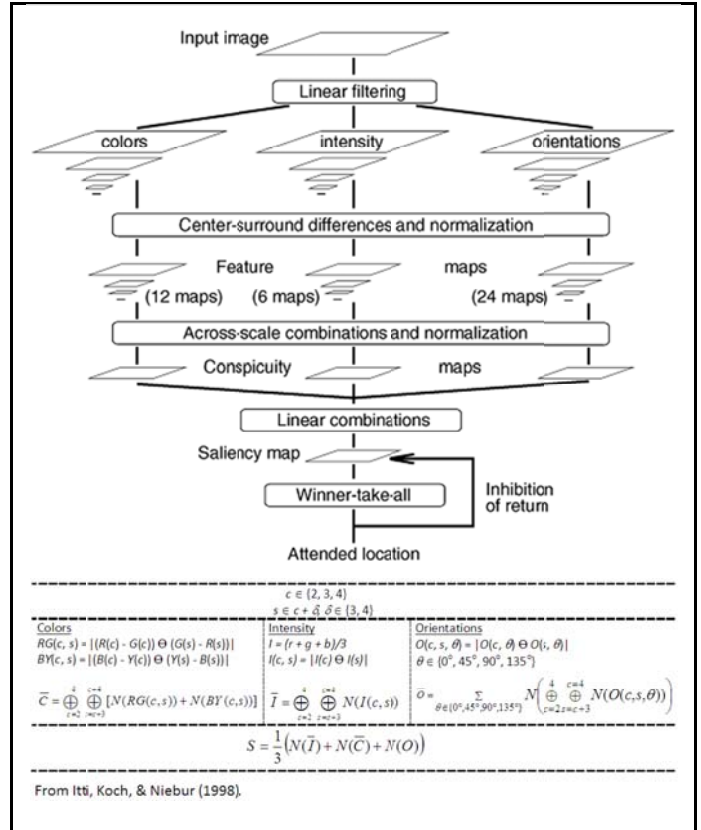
Input image

Linear filtering

colors

intensity

orientations

Center-surround differences and normalization

Feature

maps

(12 maps)

(6 maps)

(24 maps)

Across-scale combinations and normalization

Conspicuity

maps

Linear combinations

Saliency map

Winner-take-all

Inhibition of return

Attended location

$c \in \{2, 3, 4\}$
$s \in c + \delta, \delta \in \{3, 4\}$

| Colors | Intensity | Orientations |
|---|---|---|
| $RG(c, s) = \|(R(c) - G(c)) \ominus (G(s) - R(s))\|$ <br> $BY(c, s) = \|(B(c) - Y(c)) \ominus (Y(s) - B(s))\|$ | $I = (r + g + b)/3$ <br> $I(c, s) = \|I(c) \ominus I(s)\|$ | $O(c, s, \theta) = \|O(c, \theta) \ominus O(s, \theta)\|$ <br> $\theta \in \{0°, 45°, 90°, 135°\}$ |
| $\overline{C} = \bigoplus_{c=2}^{4} \bigoplus_{s=c+3}^{c+4} [N(RG(c,s)) + N(BY(c,s))]$ | $\overline{I} = \bigoplus_{c=2}^{4} \bigoplus_{s=c+3}^{c+4} N(I(c,s))$ | $\overline{O} = \sum_{\theta \in \{0°,45°,90°,135°\}} N\left(\bigoplus_{c=2}^{4} \bigoplus_{s=c+3}^{c=4} N(O(c,s,\theta))\right)$ |

$S = \frac{1}{3}\left(N(\overline{I}) + N(\overline{C}) + N(O)\right)$

From Itti, Koch, & Niebur (1998).